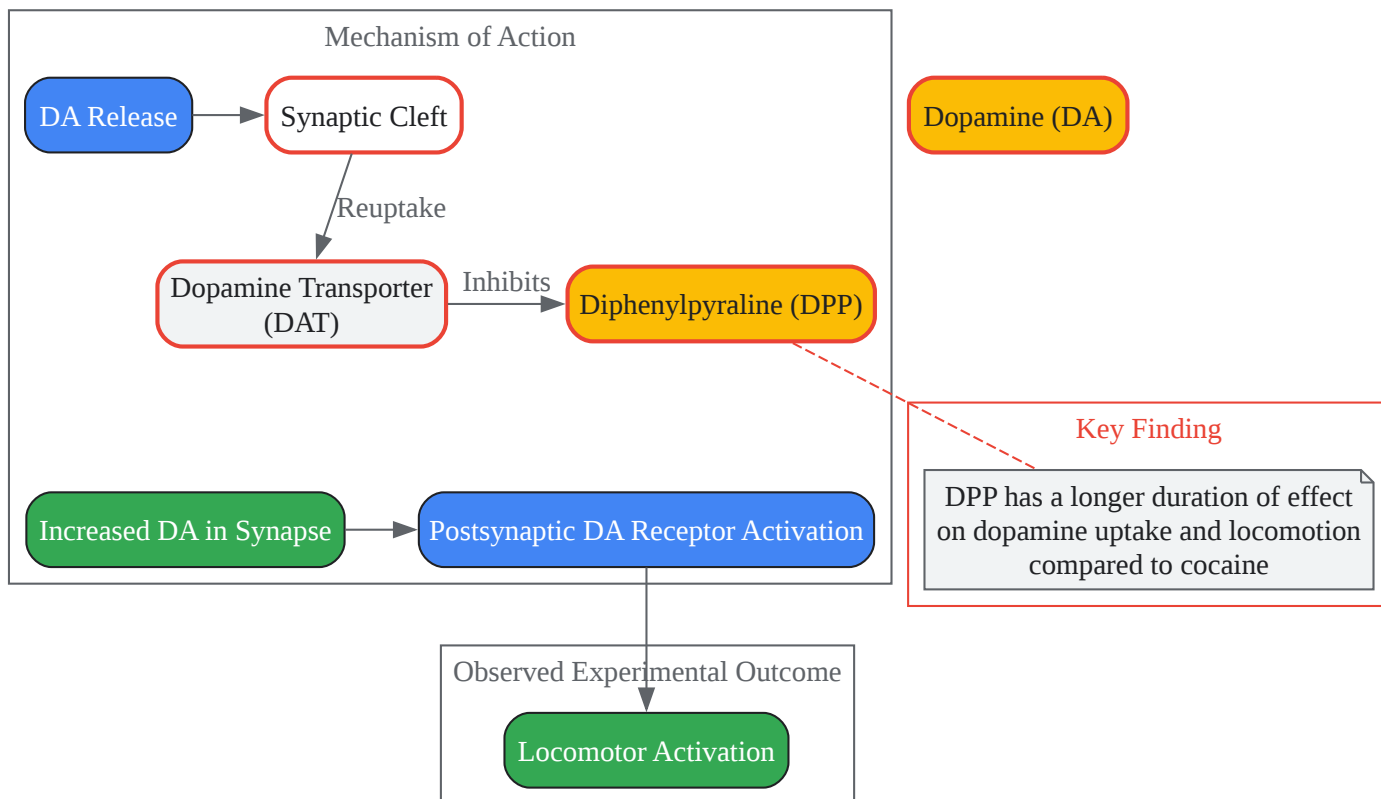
Mechanism of Action

DA Release

Synaptic Cleft

Reuptake

Dopamine Transporter (DAT)

Inhibits

Diphenylpyraline (DPP)

Increased DA in Synapse

Postsynaptic DA Receptor Activation

Dopamine (DA)

Key Finding

DPP has a longer duration of effect on dopamine uptake and locomotion compared to cocaine

Observed Experimental Outcome

Locomotor Activation